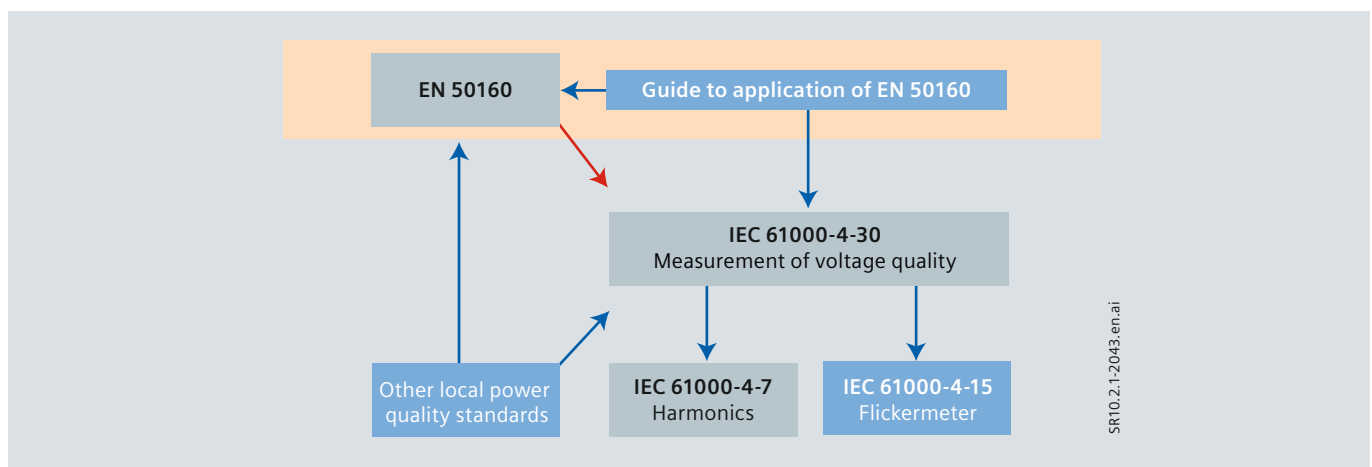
EN 50160

Guide to application of EN 50160

IEC 61000-4-30
Measurement of voltage quality

Other local power quality standards

IEC 61000-4-7
Harmonics

IEC 61000-4-15
Flickermeter

SR10.2.1-2043.en.ai